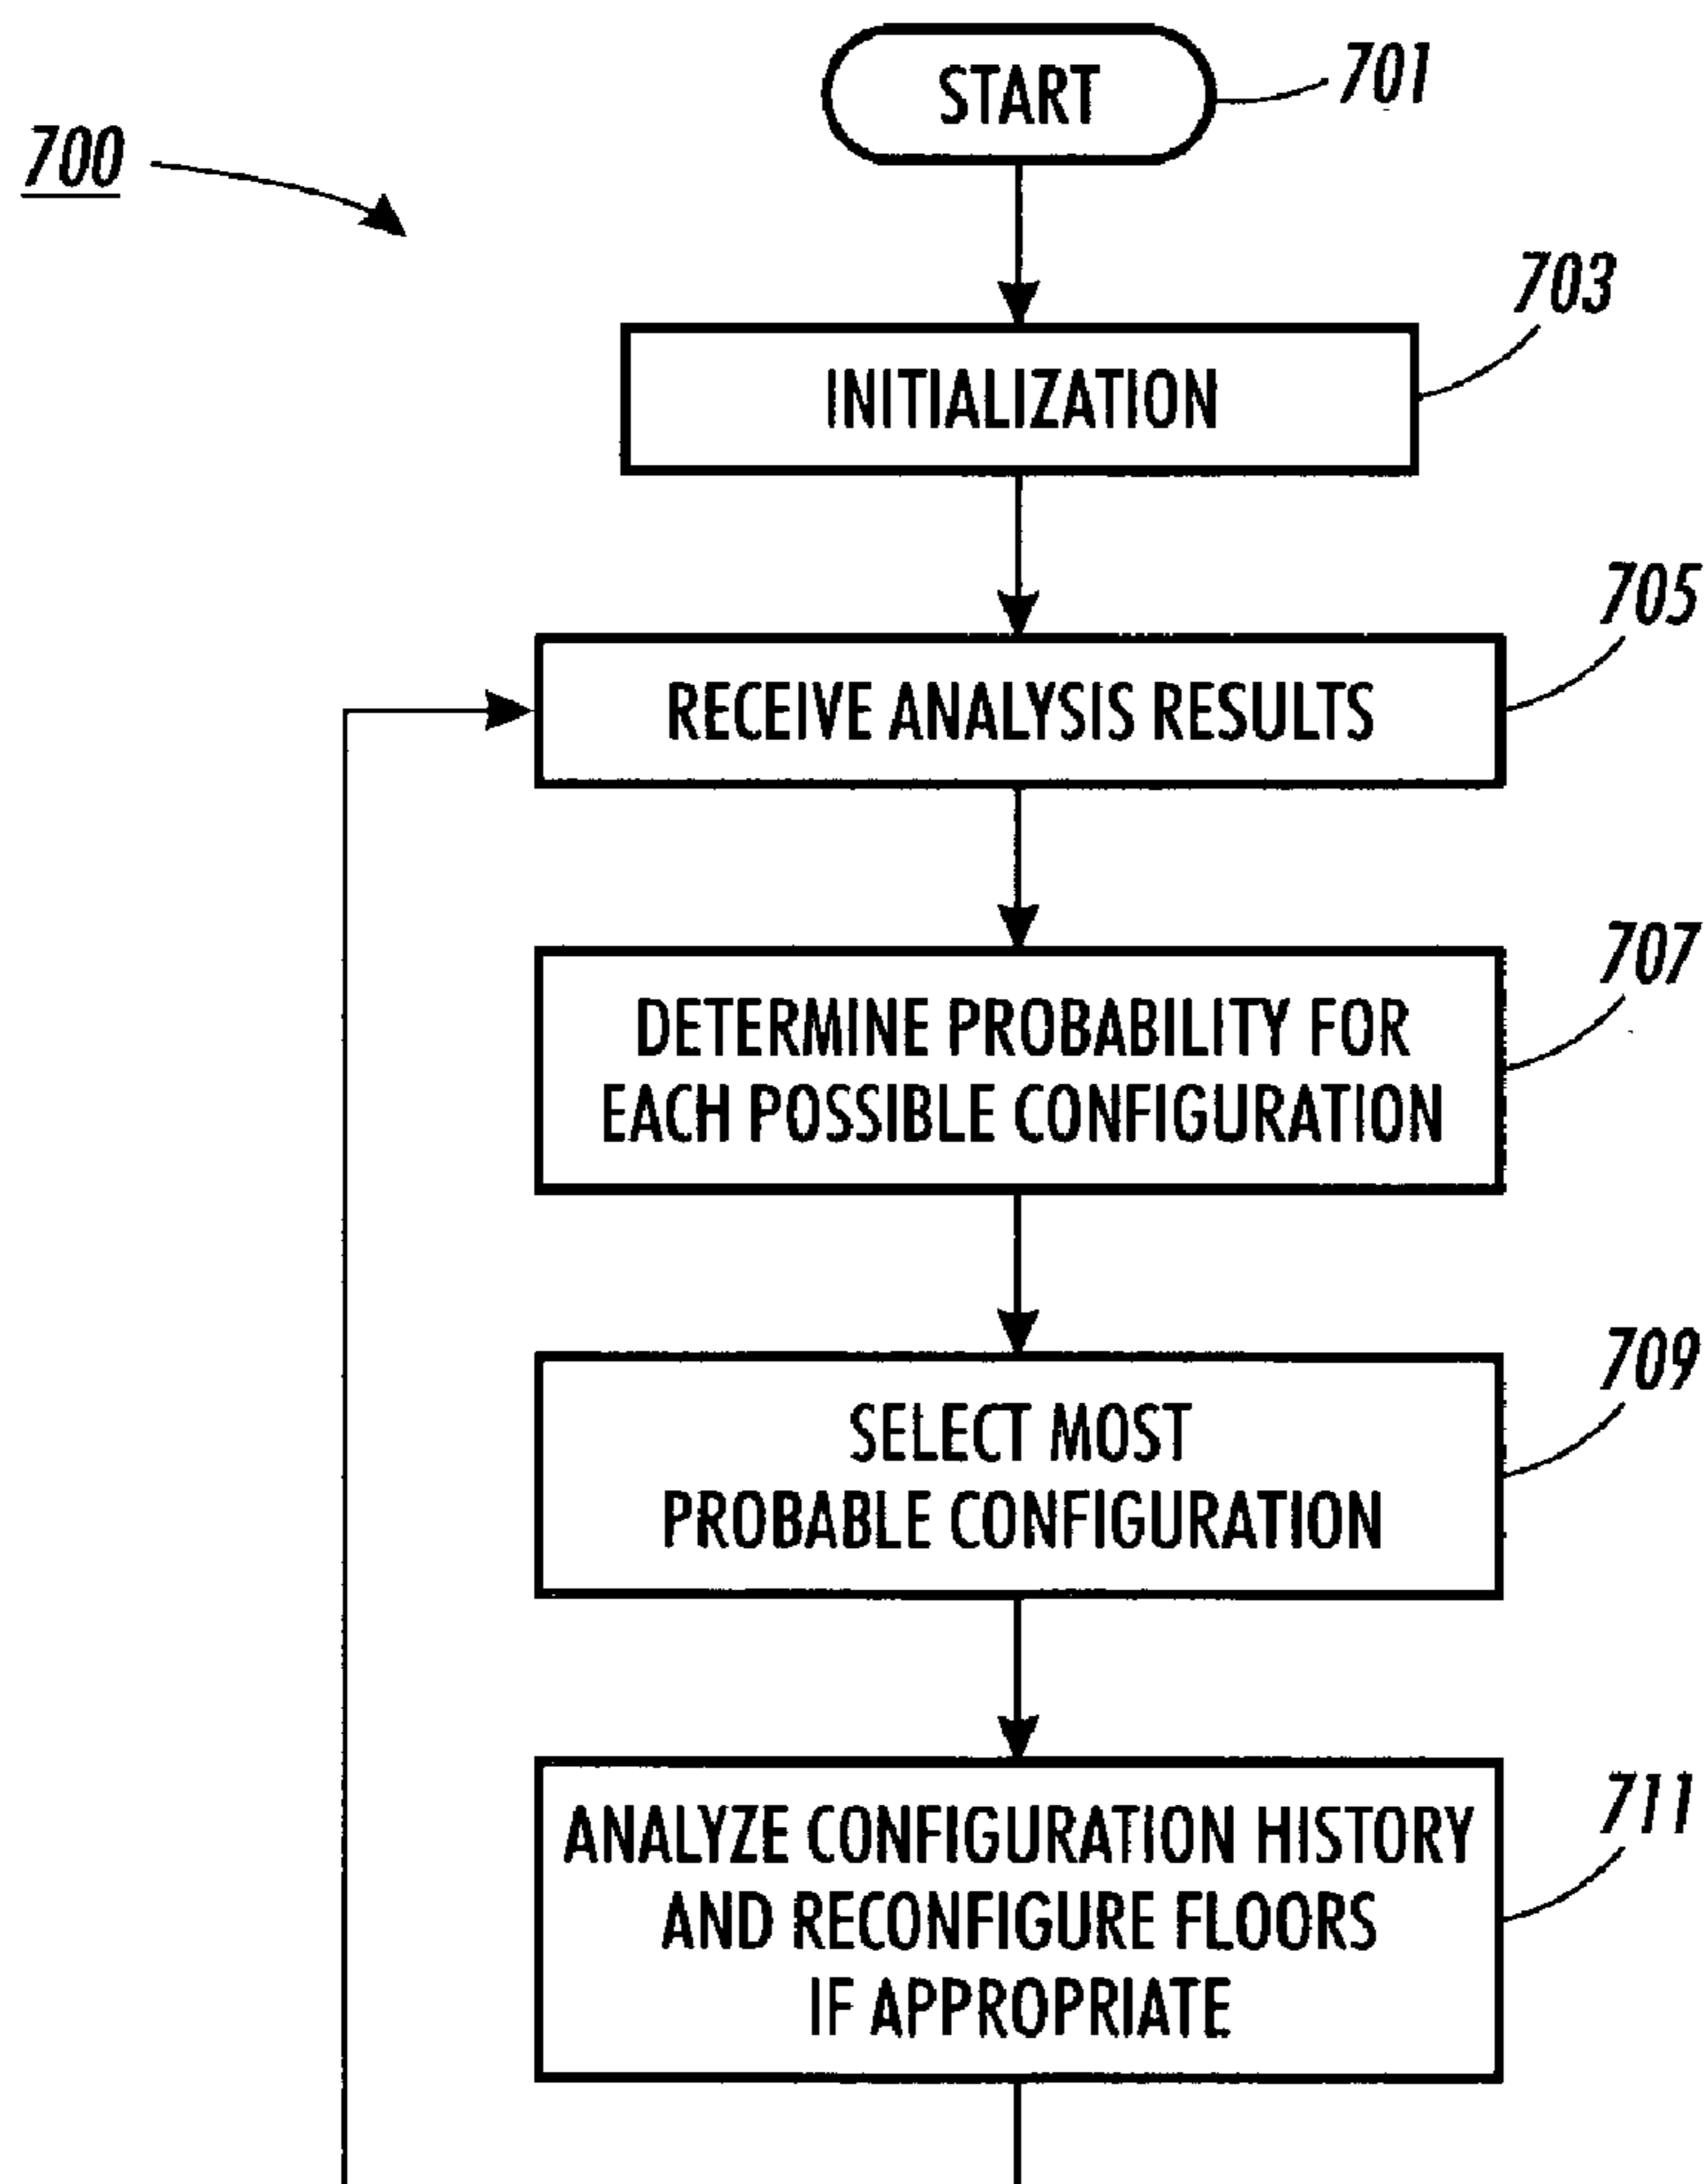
700

START 701

INITIALIZATION 703

RECEIVE ANALYSIS RESULTS 705

DETERMINE PROBABILITY FOR EACH POSSIBLE CONFIGURATION 707

SELECT MOST PROBABLE CONFIGURATION 709

ANALYZE CONFIGURATION HISTORY AND RECONFIGURE FLOORS IF APPROPRIATE 711